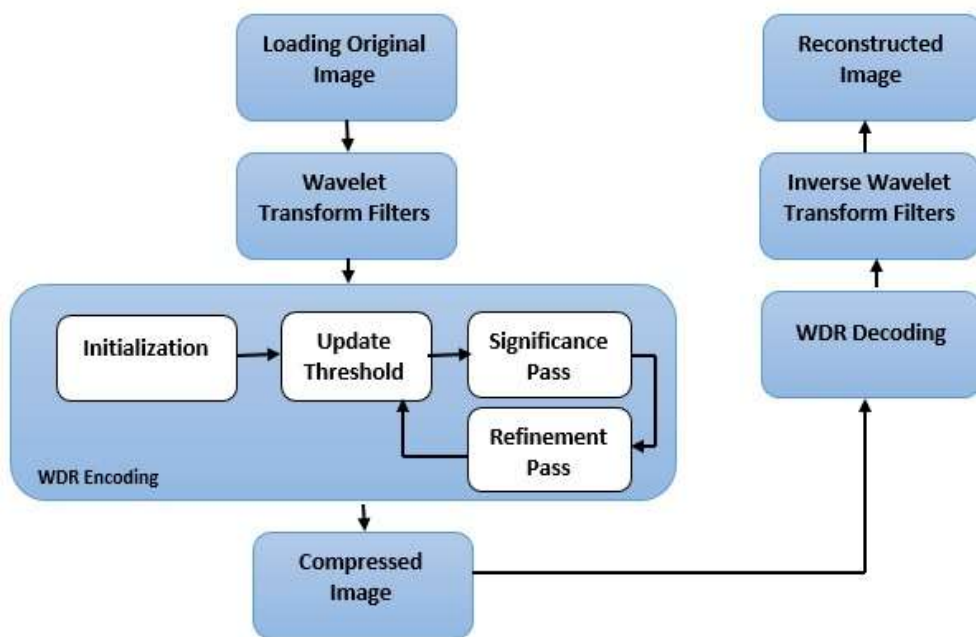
Loading Original Image

Wavelet Transform Filters

Initialization

Update Threshold

Significance Pass

Refinement Pass

WDR Encoding

Compressed Image

Reconstructed Image

Inverse Wavelet Transform Filters

WDR Decoding